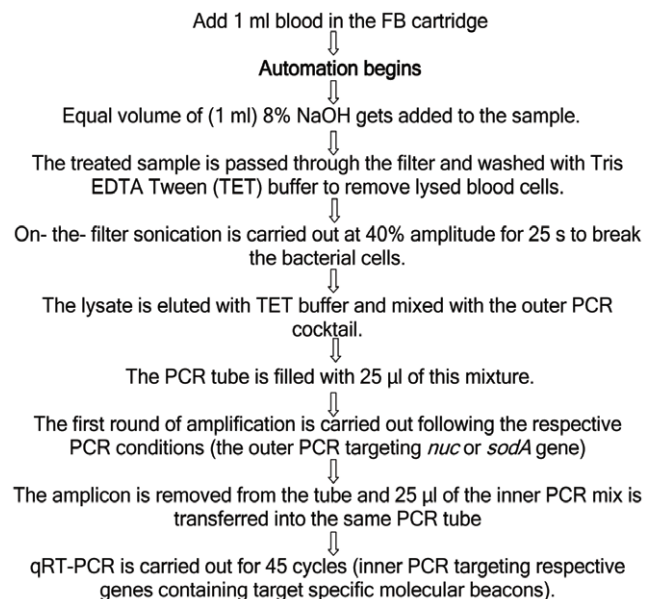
Add 1 ml blood in the FB cartridge

Automation begins

Equal volume of (1 ml) 8% NaOH gets added to the sample.

The treated sample is passed through the filter and washed with Tris EDTA Tween (TET) buffer to remove lysed blood cells.

On- the- filter sonication is carried out at 40% amplitude for 25 s to break the bacterial cells.

The lysate is eluted with TET buffer and mixed with the outer PCR cocktail.

The PCR tube is filled with 25 µl of this mixture.

The first round of amplification is carried out following the respective PCR conditions (the outer PCR targeting *nuc* or *sodA* gene)

The amplicon is removed from the tube and 25 µl of the inner PCR mix is transferred into the same PCR tube

qRT-PCR is carried out for 45 cycles (inner PCR targeting respective genes containing target specific molecular beacons).